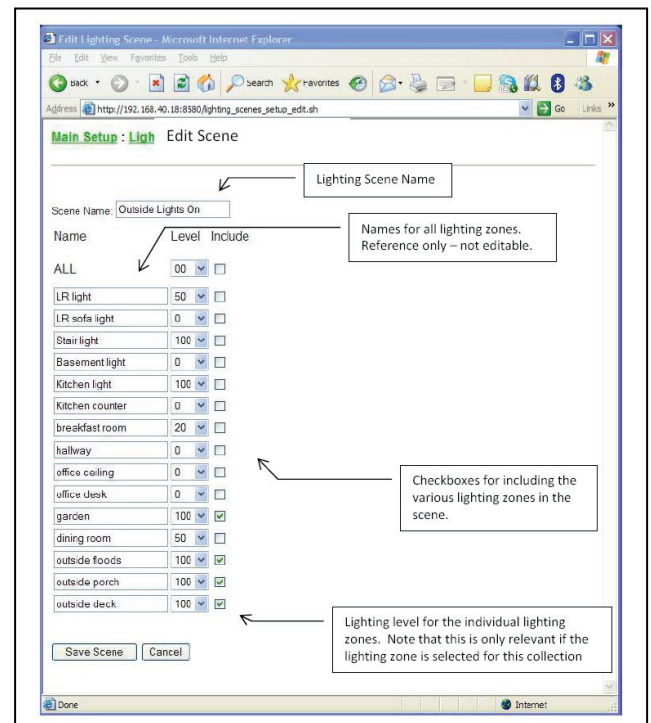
Edit Lighting Scene - Microsoft Internet Explorer

File Edit View Favorites Tools Help

Back Search Favorites

Address http://192.168.40.18:8580/lighting_scenes_setup_edit.sh Go Links

Main Setup : Ligh Edit Scene

Lighting Scene Name

Scene Name: Outside Lights On

Names for all lighting zones. Reference only – not editable.

| Name | Level | Include |
|---|---|---|
| ALL | 00 | ☐ |
| LR light | 50 | ☐ |
| LR sofa light | 0 | ☐ |
| Stair light | 100 | ☐ |
| Basement light | 0 | ☐ |
| Kitchen light | 100 | ☐ |
| Kitchen counter | 0 | ☐ |
| breakfast room | 20 | ☐ |
| hallway | 0 | ☐ |
| office ceiling | 0 | ☐ |
| office desk | 0 | ☐ |
| garden | 100 | ☑ |
| dining room | 50 | ☐ |
| outside floods | 100 | ☑ |
| outside porch | 100 | ☑ |
| outside deck | 100 | ☑ |

Checkboxes for including the various lighting zones in the scene.

Lighting level for the individual lighting zones. Note that this is only relevant if the lighting zone is selected for this collection

Save Scene Cancel

Done Internet